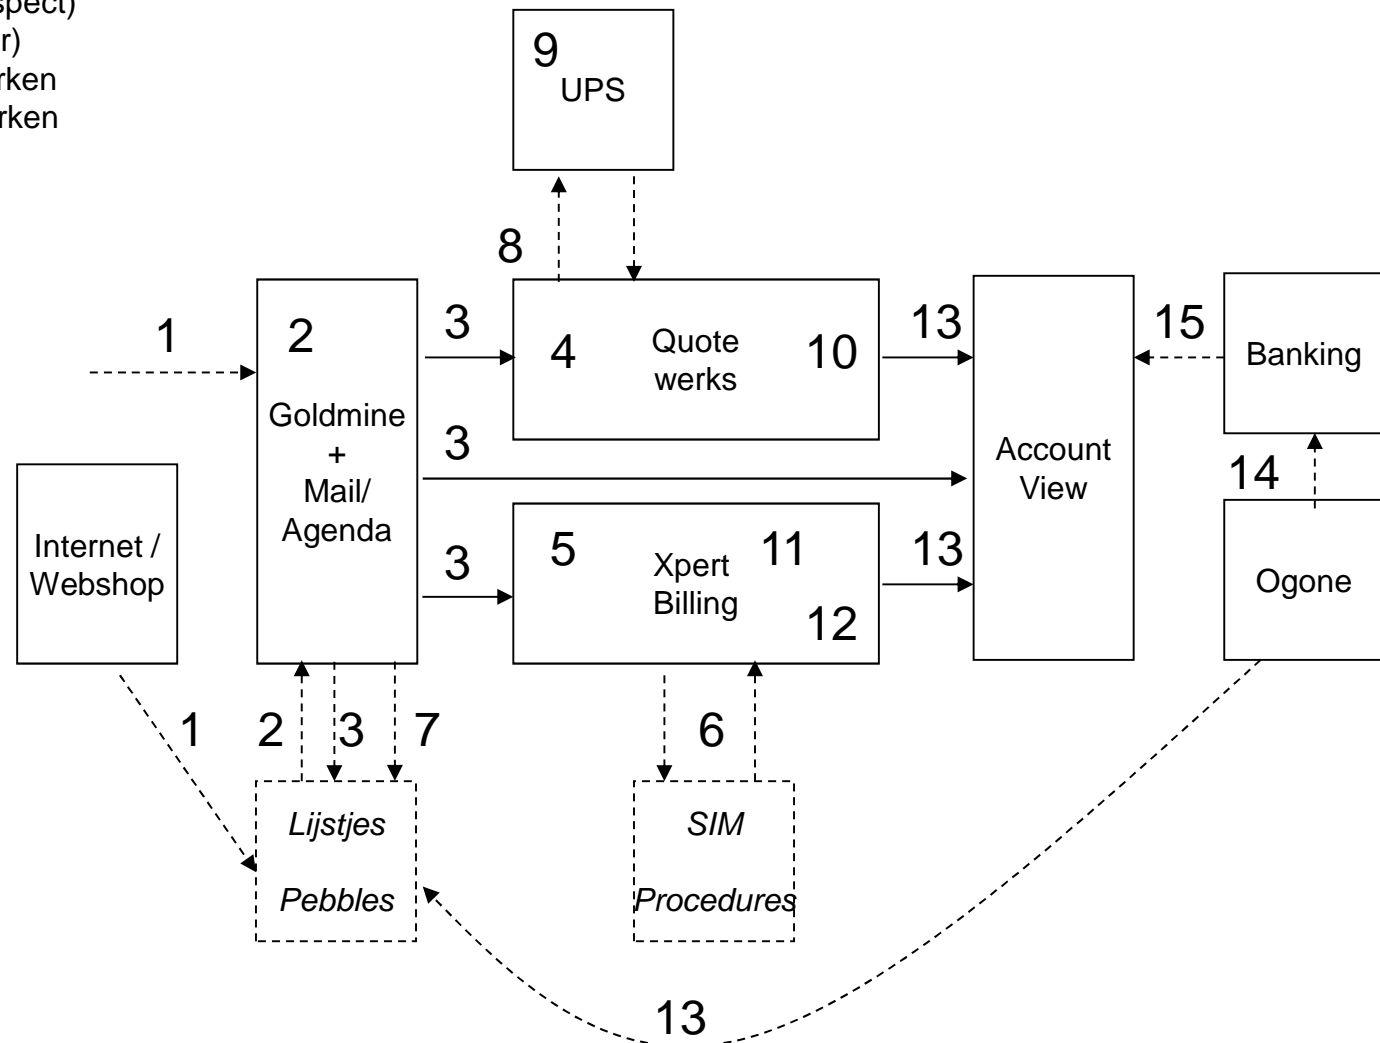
spect)
r)
rken
rken

9
UPS

8

1

2
Goldmine
+
Mail/
Agenda

3

4
Quote
werks
10

13

Account
View

15

Banking

3

14

Internet /
Webshop

3

5
Xpert
Billing
11
12

13

Ogone

1

2

3

7

6

Lijstjes
Pebbles

SIM
Procedures

13